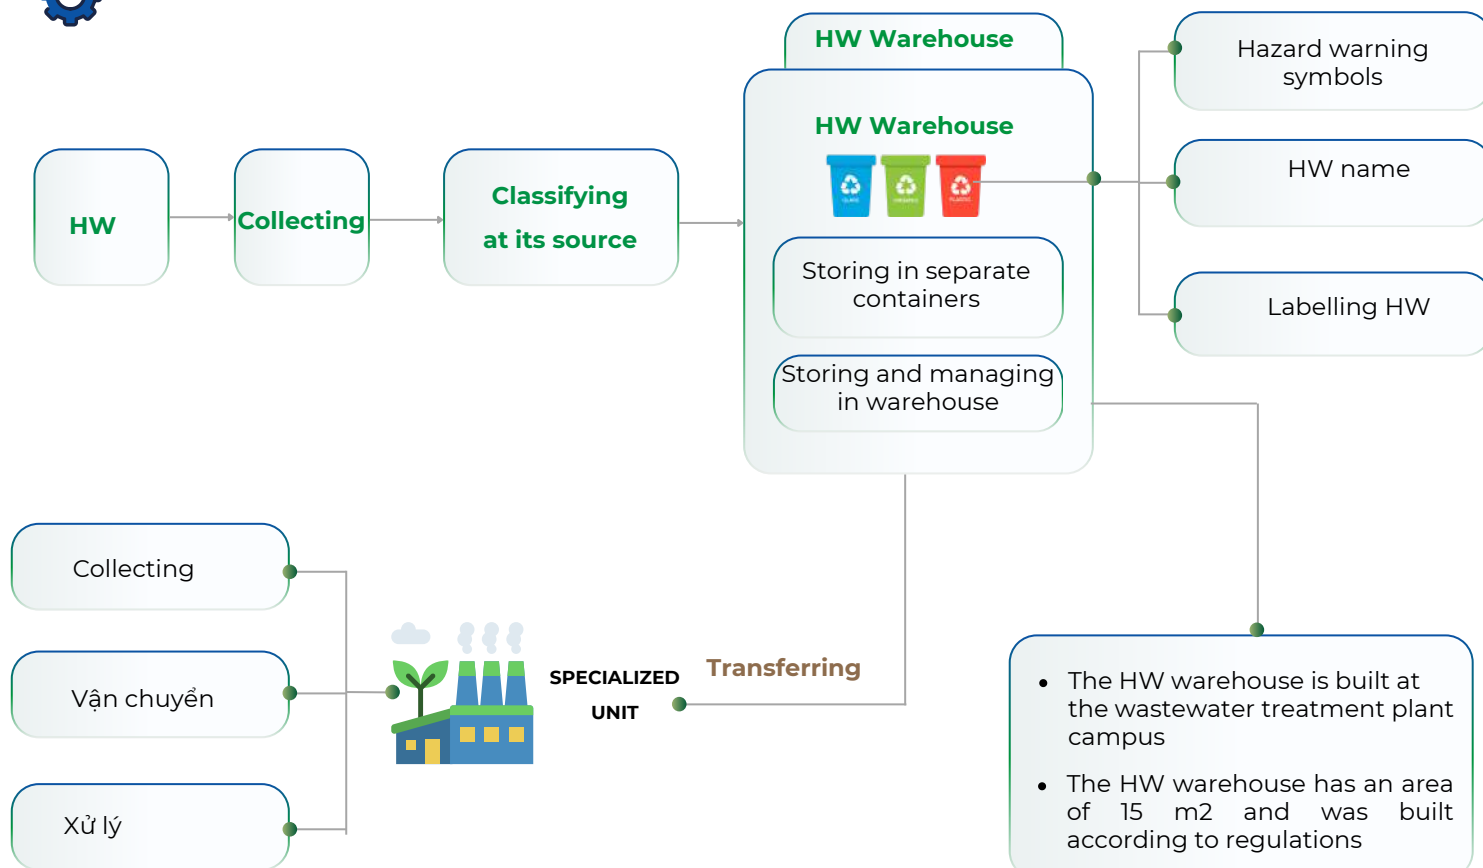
HW Warehouse

HW

Collecting

Classifying
at its source

HW Warehouse

Storing in separate containers

Storing and managing in warehouse

Hazard warning symbols

HW name

Labelling HW

Collecting

Vận chuyển

Xử lý

SPECIALIZED UNIT

Transferring

- The HW warehouse is built at the wastewater treatment plant campus
- The HW warehouse has an area of 15 m2 and was built according to regulations